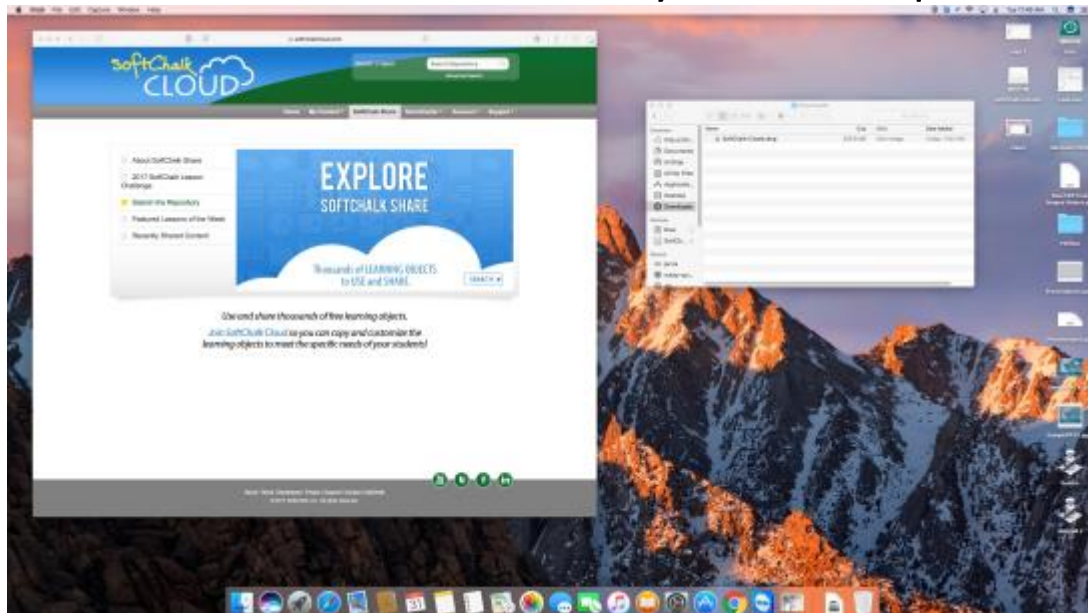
SoftChalk CLOUD

About SoftChalk Share

2017 SoftChalk Lesson Challenge

Search the Repository

Featured Lessons of the Week

Recently Shared Content

EXPLORE
SOFTCHALK SHARE

Thousands of LEARNING OBJECTS to USE and SHARE.

SEARCH

Use and share thousands of free learning objects.
Join SoftChalk Cloud so you can copy and customize the learning objects to meet the specific needs of your students!